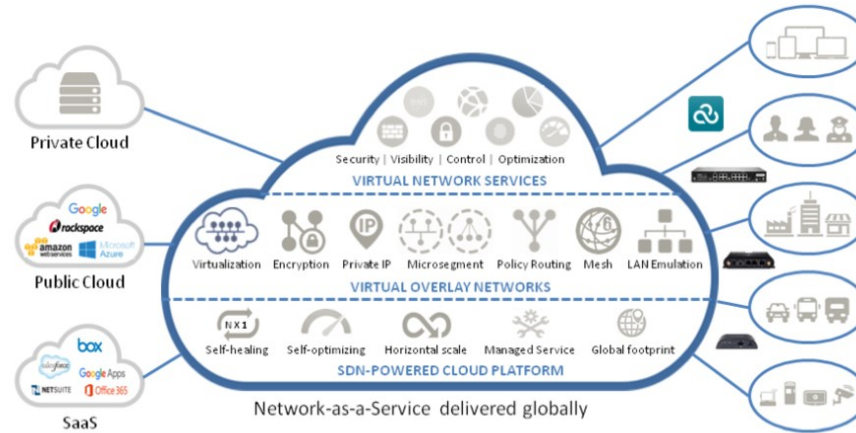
Private Cloud

Google
rackspace
amazon web services
Microsoft Azure
Public Cloud

box
salesforce
Google Apps
NETSUITE
Office 365
SaaS

Security | Visibility | Control | Optimization
VIRTUAL NETWORK SERVICES

Virtualization
Encryption
IP
Private IP
Microsegment
Policy Routing
6
Mesh
LAN Emulation
VIRTUAL OVERLAY NETWORKS

N X 1
Self-healing
Self-optimizing
Horizontal scale
Managed Service
Global footprint
SDN-POWERED CLOUD PLATFORM

Network-as-a-Service delivered globally